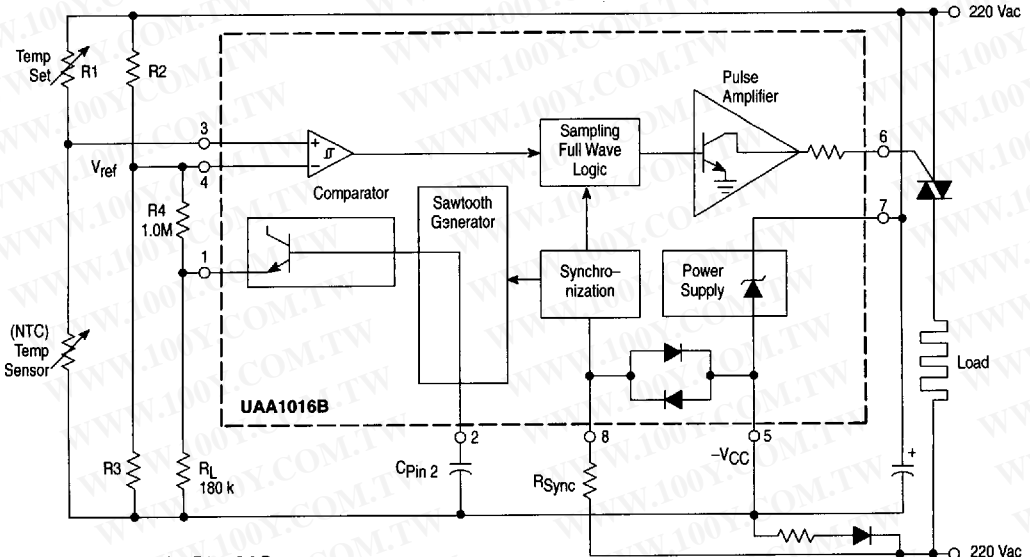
220 Vac

Temp Set

R1

R2

3

V$_{ref}$

4

Comparator

Sampling Full Wave Logic

Pulse Amplifier

6

R4 1.0M

Sawtooth Generator

7

1

Synchro-nization

Power Supply

(NTC) Temp Sensor

Load

UAA1016B

2

8

5

$-V_{CC}$

R3

R$_L$ 180 k

C$_{Pin\ 2}$

R$_{Sync}$

+

220 Vac